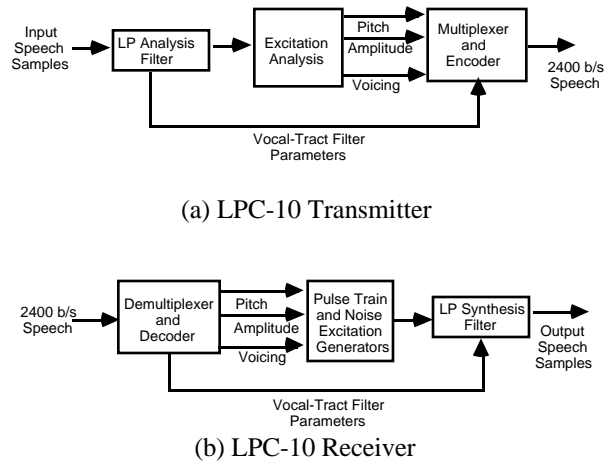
Input Speech Samples

LP Analysis Filter

Excitation Analysis

Pitch

Amplitude

Voicing

Multiplexer and Encoder

2400 b/s Speech

Vocal-Tract Filter Parameters

(a) LPC-10 Transmitter

2400 b/s Speech

Demultiplexer and Decoder

Pitch

Amplitude

Voicing

Pulse Train and Noise Excitation Generators

LP Synthesis Filter

Output Speech Samples

Vocal-Tract Filter Parameters

(b) LPC-10 Receiver